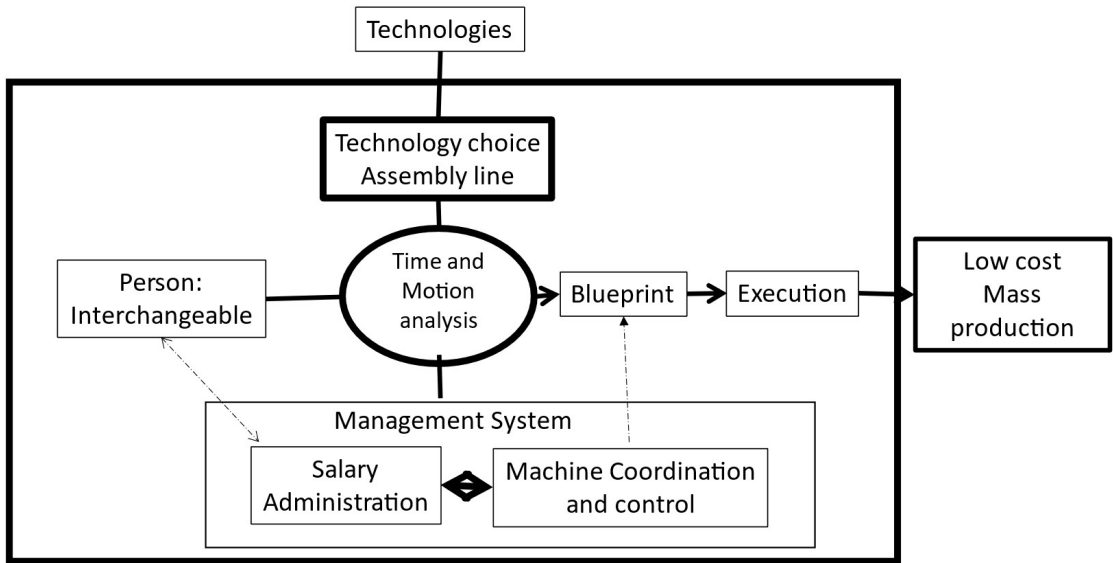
Technologies

Technology choice
Assembly line

Person:
Interchangeable

Time and
Motion
analysis

Blueprint

Execution

Low cost
Mass
production

Management System

Salary
Administration

Machine Coordination
and control